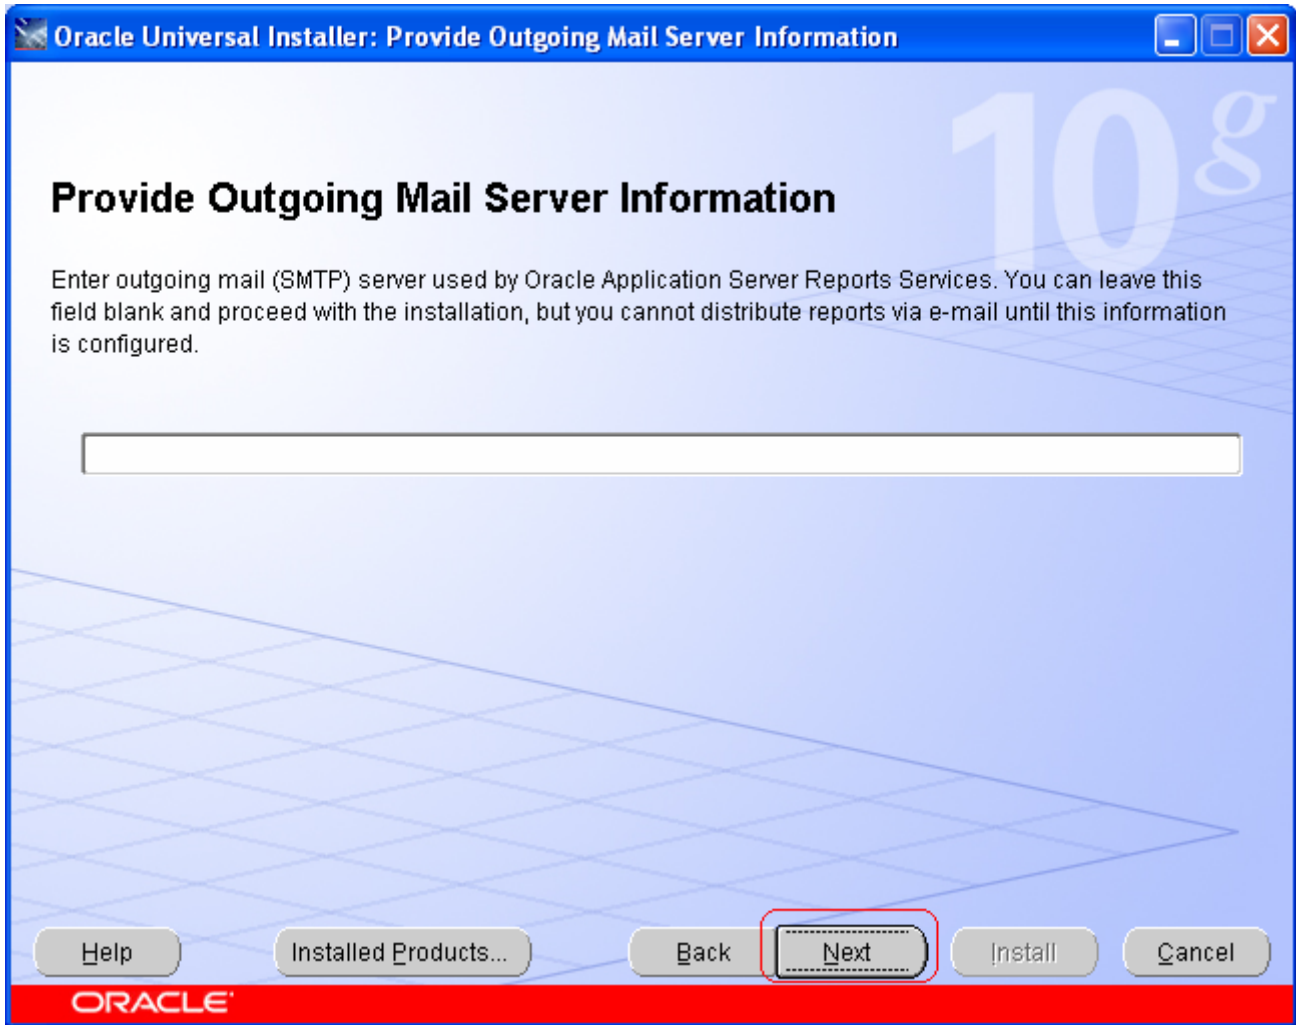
Oracle Universal Installer: Provide Outgoing Mail Server Information

10g

Provide Outgoing Mail Server Information

Enter outgoing mail (SMTP) server used by Oracle Application Server Reports Services. You can leave this field blank and proceed with the installation, but you cannot distribute reports via e-mail until this information is configured.

Help

Installed Products...

Back

Next

Install

Cancel

ORACLE